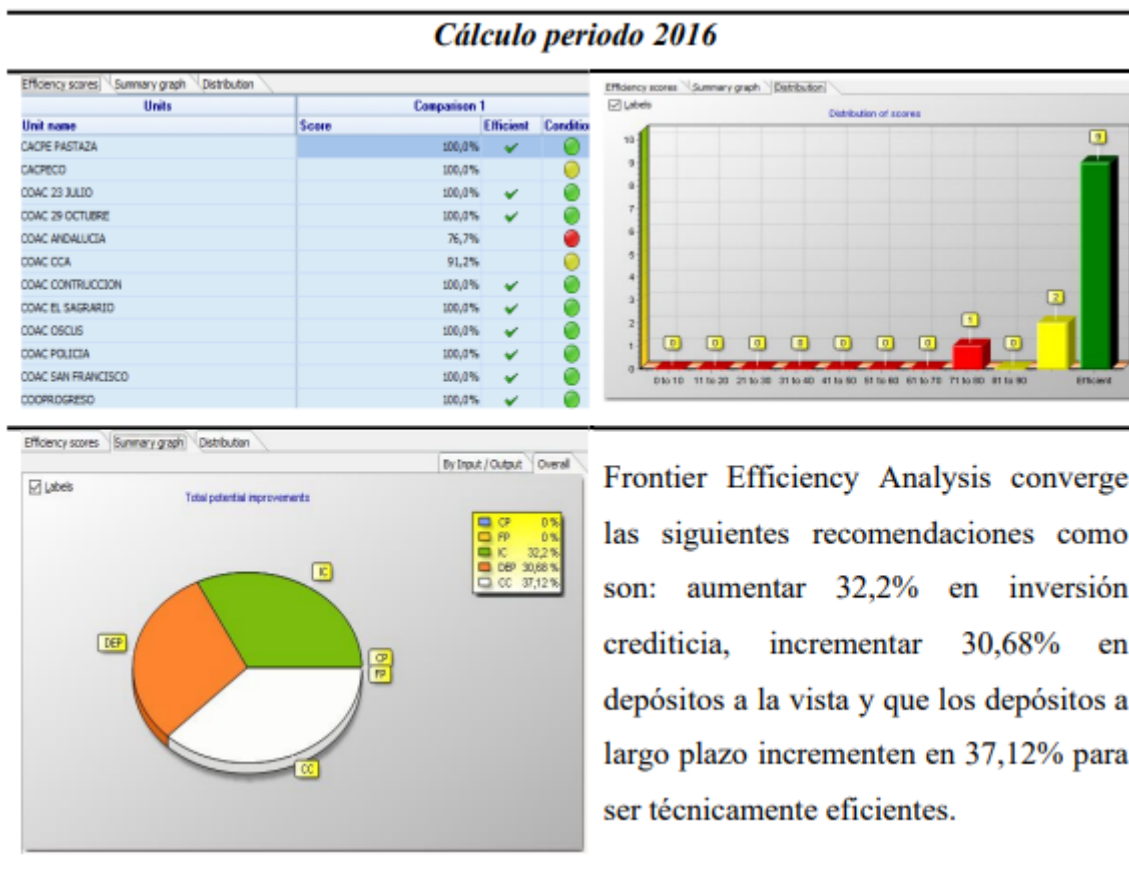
Cálculo periodo 2016

Efficiency scores | Summary graph | Distribution

| Units | Comparison 1 | | |
|---|---|---|---|
| Unit name | Score | Efficient | Conditio |
| CACPE PASTAZA | 100,0% | ✔ | |
| CACPECO | 100,0% | | |
| COAC 23 JULIO | 100,0% | ✔ | |
| COAC 29 OCTUBRE | 100,0% | ✔ | |
| COAC ANDALUCIA | 76,7% | | |
| COAC CCA | 91,2% | | |
| COAC CONTRUCCION | 100,0% | ✔ | |
| COAC EL SAGRARIO | 100,0% | ✔ | |
| COAC OSCUS | 100,0% | ✔ | |
| COAC POLICIA | 100,0% | ✔ | |
| COAC SAN FRANCISCO | 100,0% | ✔ | |
| COOPROGRESO | 100,0% | ✔ | |

Efficiency scores | Summary graph | Distribution
Labels
Distribution of scores
10 9 8 7 6 5 4 3 2 1 0
0 0 0 0 0 0 0 1 0 2 9
0 to 10 | 11 to 20 | 21 to 30 | 31 to 40 | 41 to 50 | 51 to 60 | 61 to 70 | 71 to 80 | 81 to 90 | Efficient

Efficiency scores | Summary graph | Distribution
By Input / Output | Overall
Labels
Total potential improvements
CP 0%
FP 0%
IC 32,2%
DEP 30,68%
CC 37,12%
IC
DEP
CP
FP
CC

Frontier Efficiency Analysis converge las siguientes recomendaciones como son: aumentar 32,2% en inversión crediticia, incrementar 30,68% en depósitos a la vista y que los depósitos a largo plazo incrementen en 37,12% para ser técnicamente eficientes.